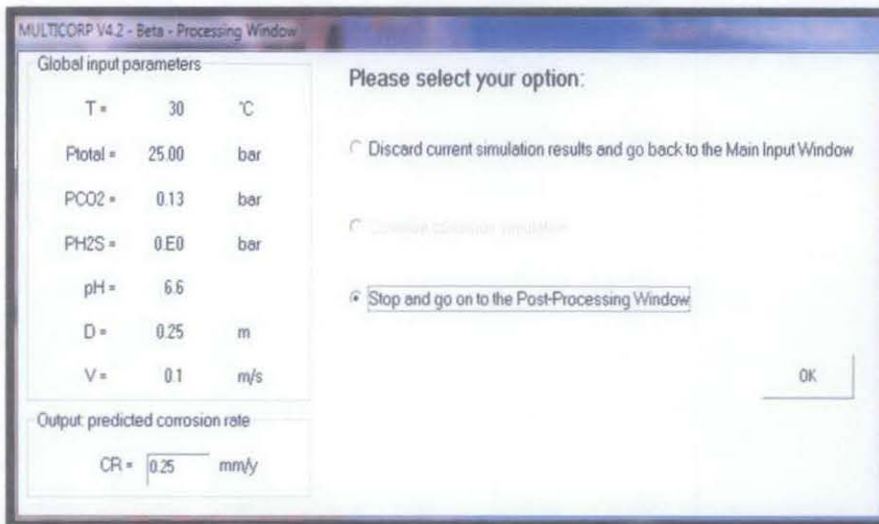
MULTICORP V4.2 - Beta - Processing Window

Global input parameters

T = 30 °C

Ptotal = 25.00 bar

PCO2 = 0.13 bar

PH2S = 0.E0 bar

pH = 6.6

D = 0.25 m

V = 0.1 m/s

Output: predicted corrosion rate

CR = 0.25 mm/y

Please select your option:

Discard current simulation results and go back to the Main Input Window

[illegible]

Stop and go on to the Post-Processing Window

OK